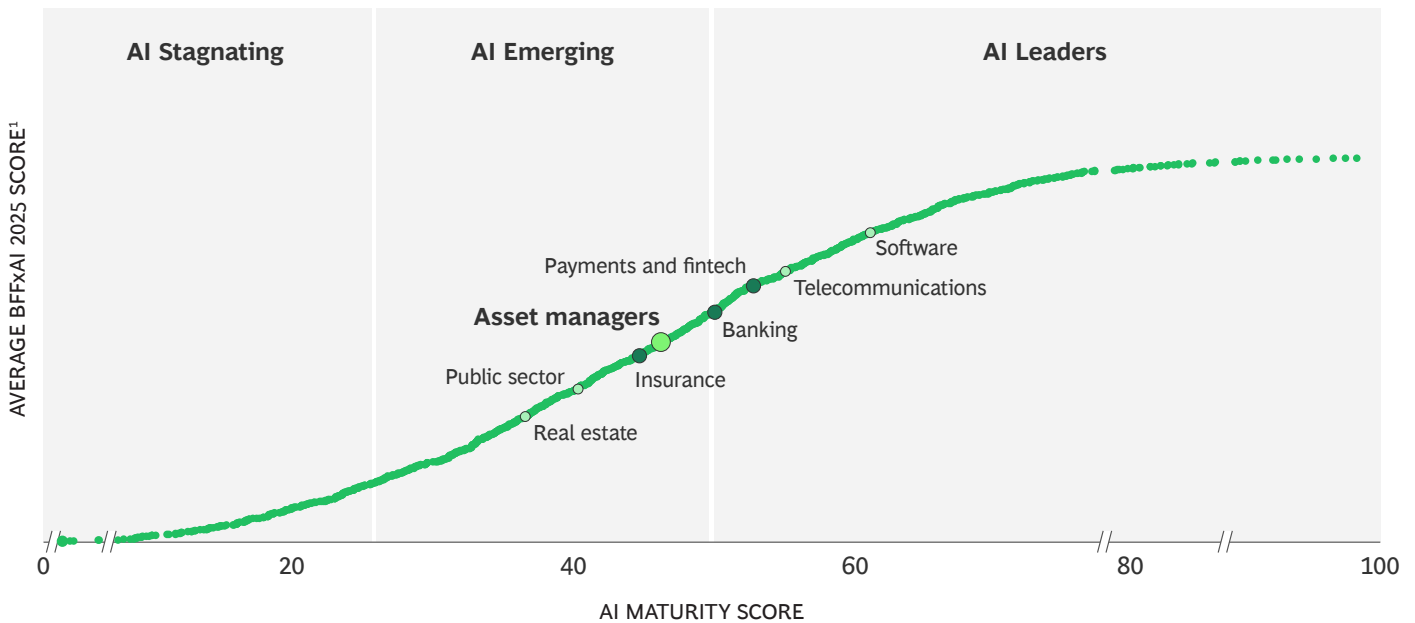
AI Stagnating

AI Emerging

AI Leaders

AVERAGE BFFxAI 2025 SCORE$^1$

Software

Payments and fintech

Telecommunications

Asset managers

Banking

Public sector

Insurance

Real estate

0

20

40

60

80

100

AI MATURITY SCORE